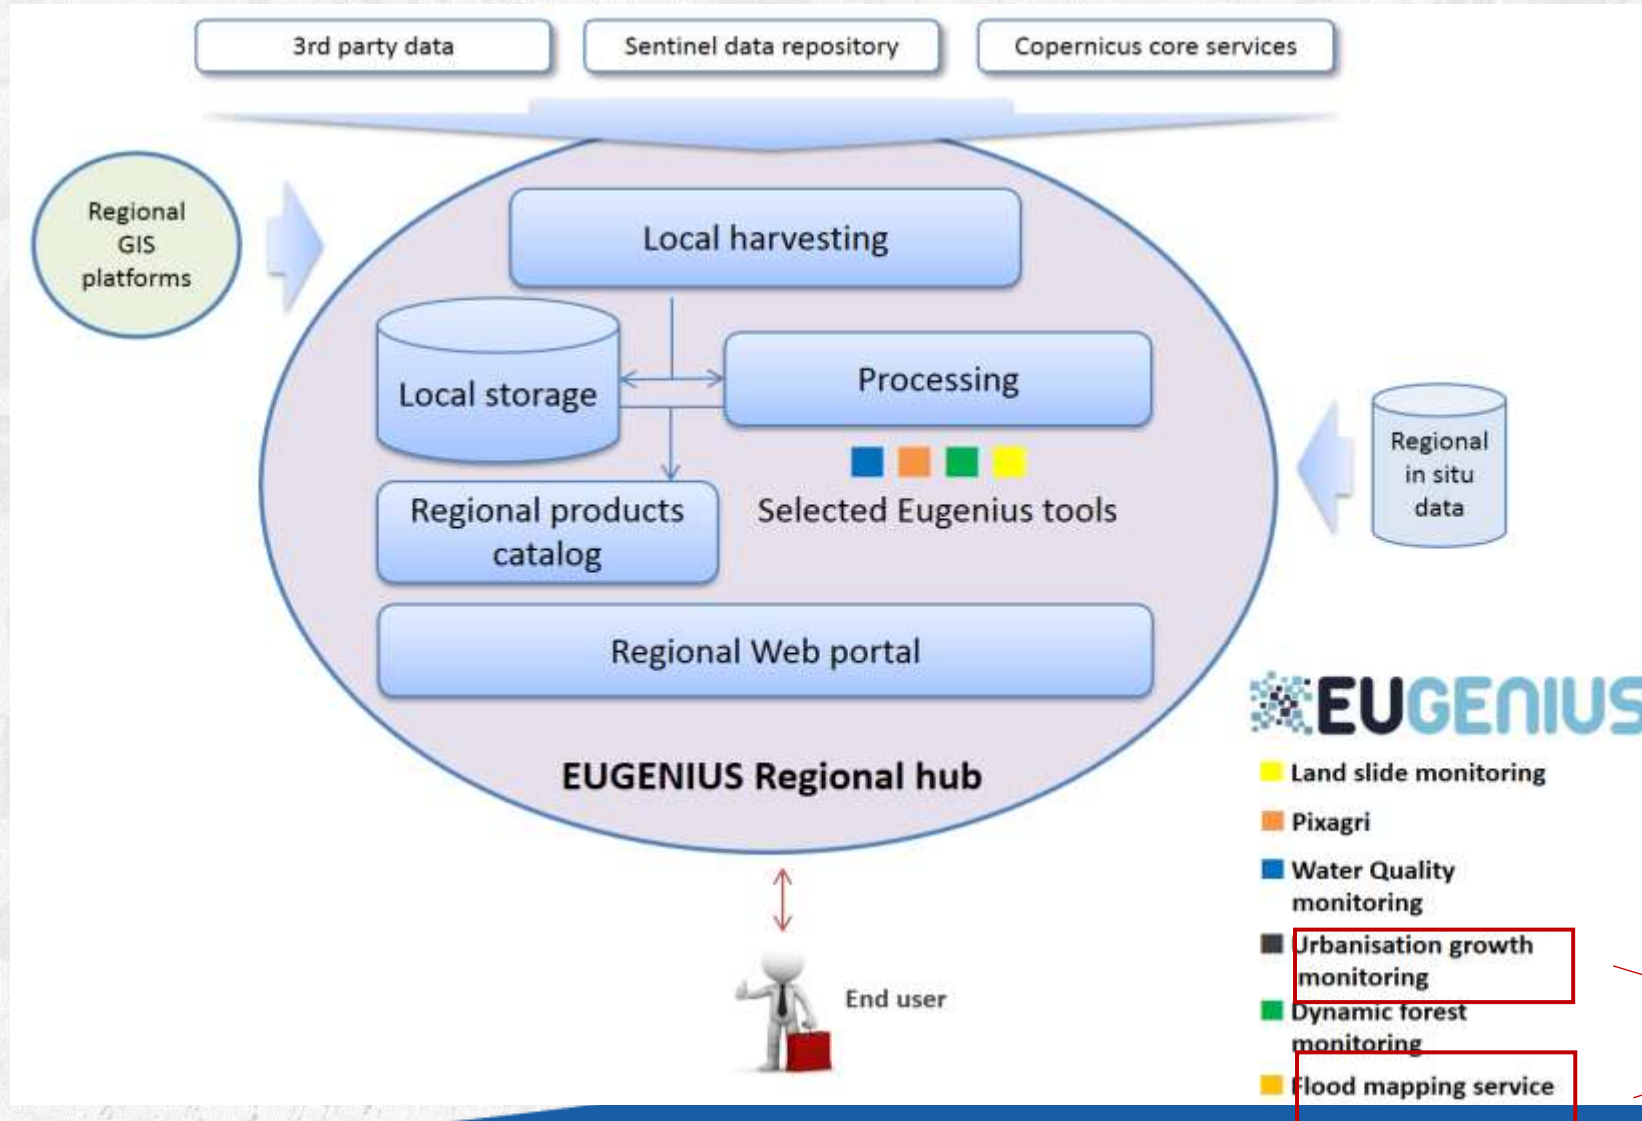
3rd party data

Sentinel data repository

Copernicus core services

Regional GIS platforms

Local harvesting

Local storage

Processing

Selected Eugenius tools

Regional products catalog

Regional in situ data

Regional Web portal

EUGENIUS Regional hub

End user

EUGENIUS

Land slide monitoring

Pixagri

Water Quality monitoring

Urbanisation growth monitoring

Dynamic forest monitoring

Flood mapping service